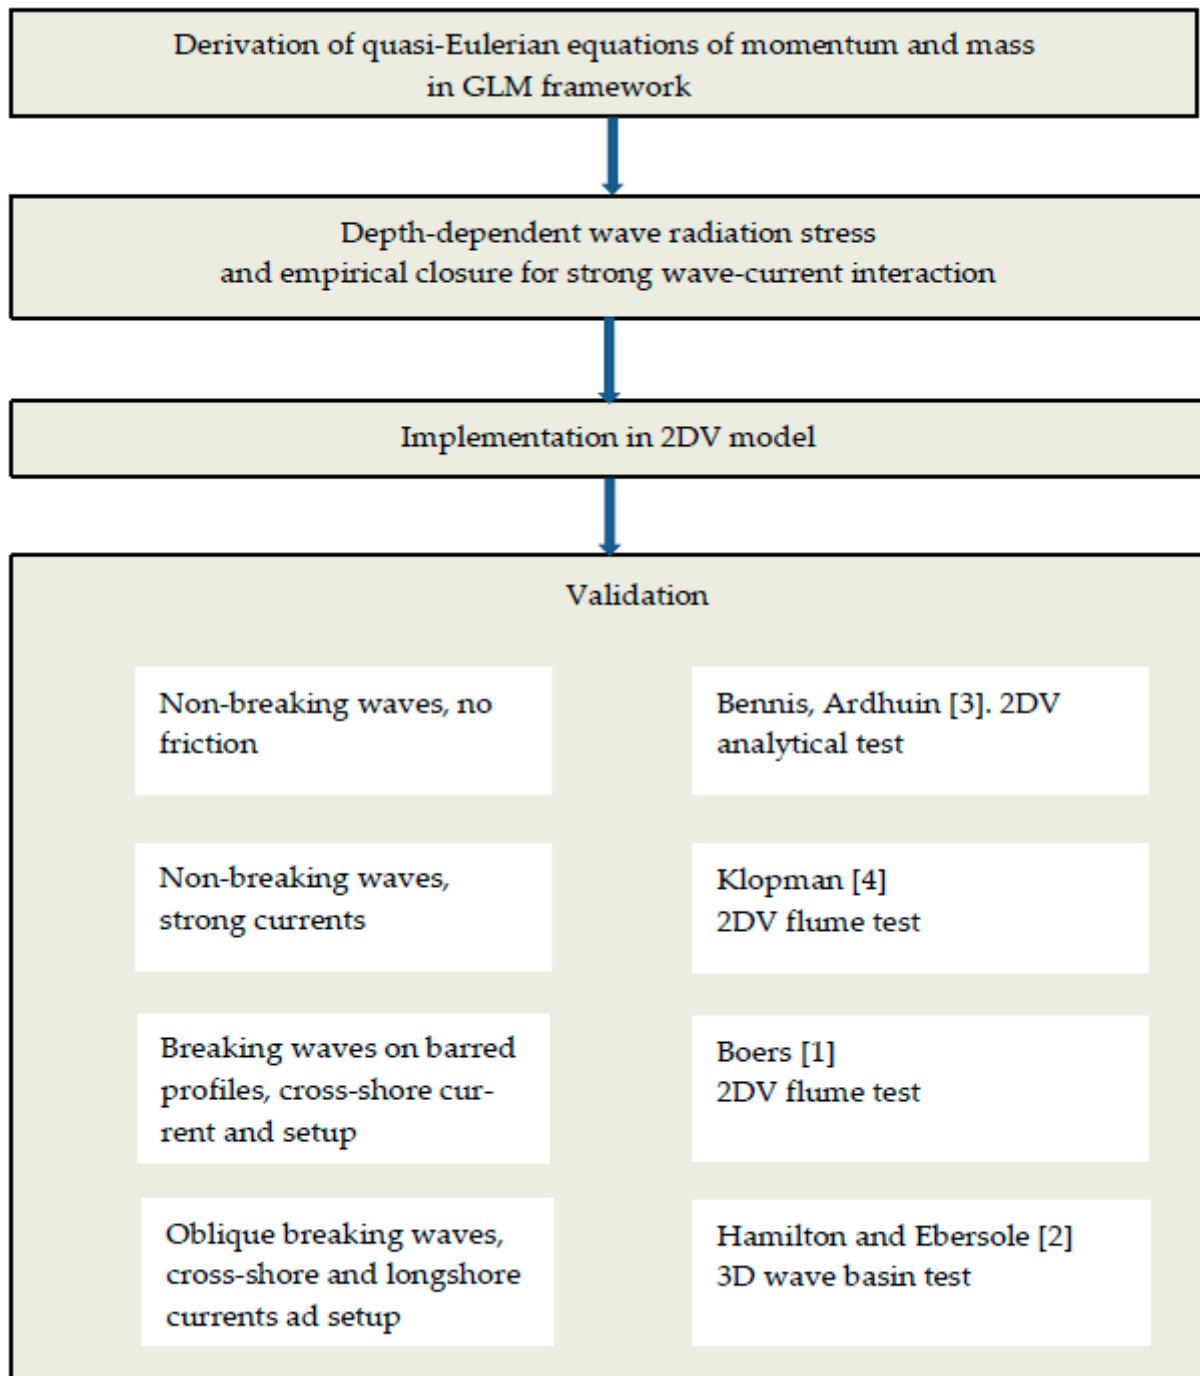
Derivation of quasi-Eulerian equations of momentum and mass in GLM framework

Depth-dependent wave radiation stress
and empirical closure for strong wave-current interaction

Implementation in 2DV model

Validation

Non-breaking waves, no friction

Bennis, Ardhuin [3]. 2DV analytical test

Non-breaking waves, strong currents

Klopman [4]
2DV flume test

Breaking waves on barred profiles, cross-shore current and setup

Boers [1]
2DV flume test

Oblique breaking waves, cross-shore and longshore currents ad setup

Hamilton and Ebersole [2]
3D wave basin test